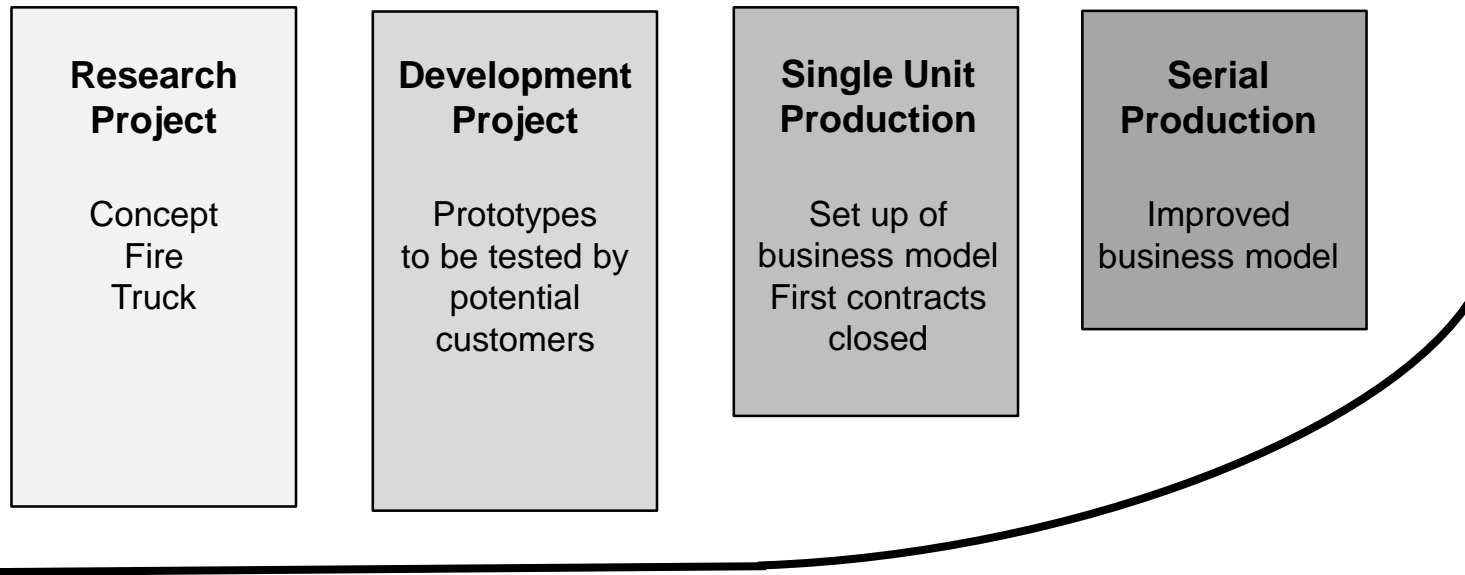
Research Project

Concept Fire Truck

Development Project

Prototypes to be tested by potential customers

Single Unit Production

Set up of business model First contracts closed

Serial Production

Improved business model